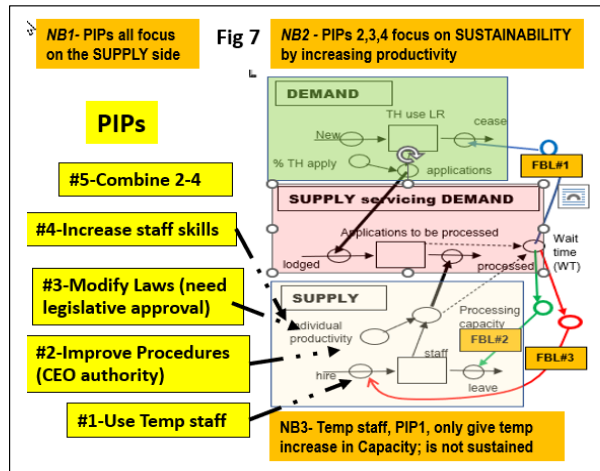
NB1- PIPs all focus on the SUPPLY side

Fig 7

NB2 - PIPs 2,3,4 focus on SUSTAINABILITY by increasing productivity

PIPs

DEMAND

New

TH use LR

cease

% TH apply

applications

FBL#1

#5-Combine 2-4

SUPPLY servicing DEMAND

#4-Increase staff skills

Applications to be processed

lodged

processed

Wait time (WT)

#3-Modify Laws (need legislative approval)

SUPPLY

individual productivity

Processing capacity

FBL#2

#2-Improve Procedures (CEO authority)

staff

FBL#3

hire

leave

#1-Use Temp staff

NB3- Temp staff, PIP1, only give temp increase in Capacity; is not sustained